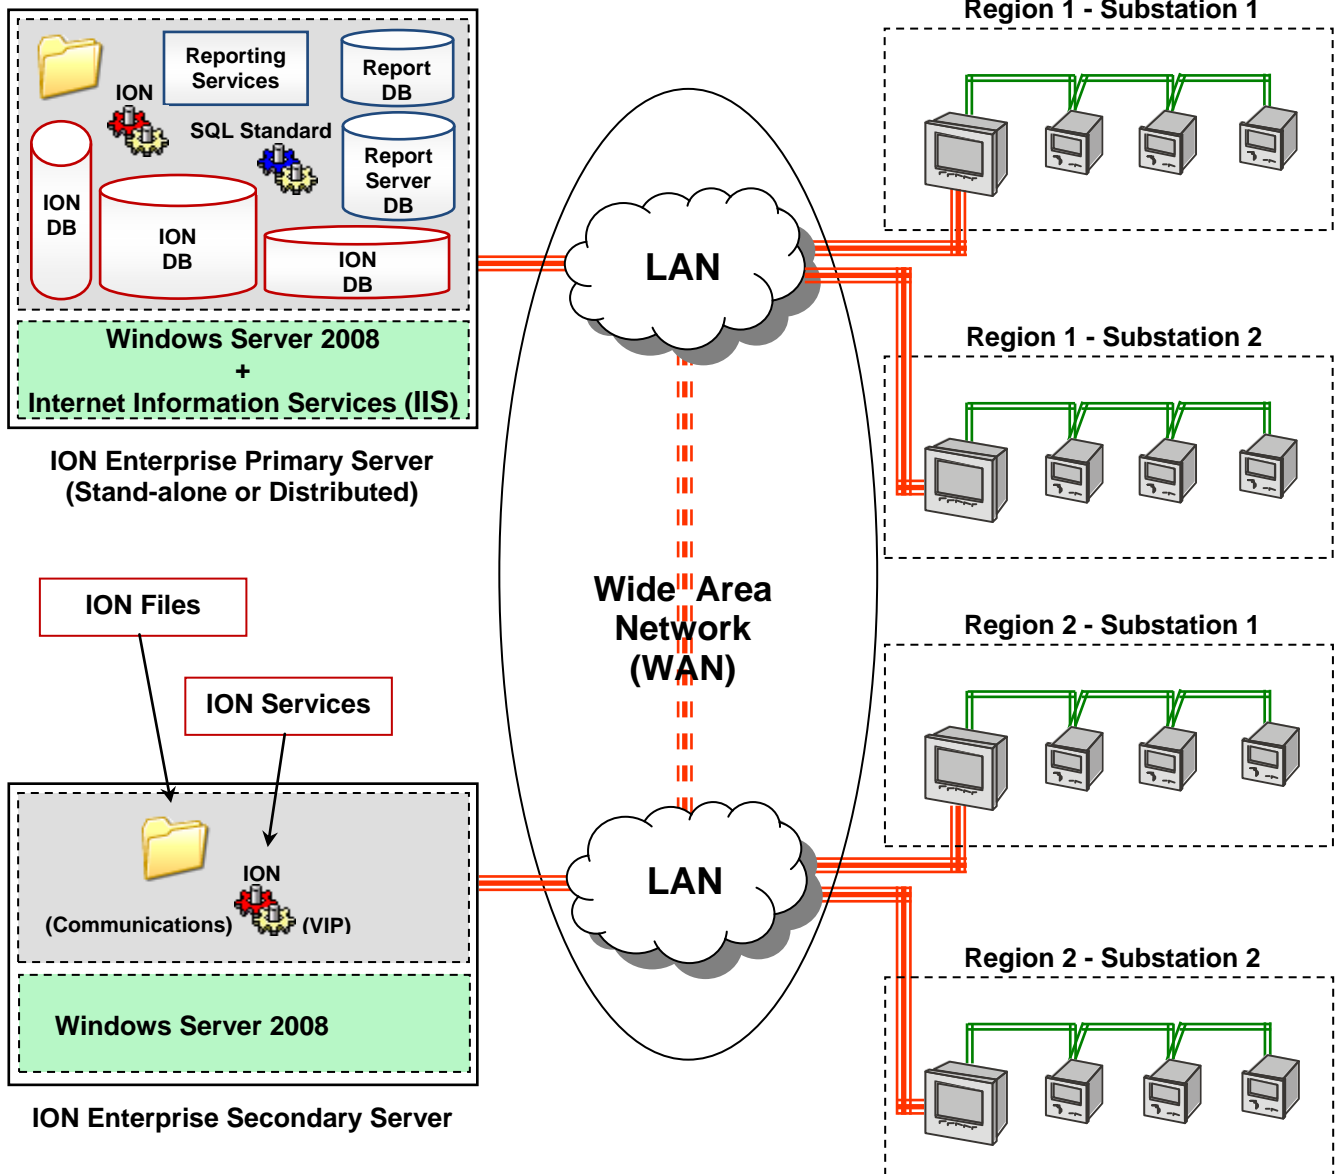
Reporting Services

Report DB

ION

SQL Standard

Report Server DB

ION DB

ION DB

ION DB

Windows Server 2008
+
Internet Information Services (IIS)

ION Enterprise Primary Server
(Stand-alone or Distributed)

LAN

Wide Area Network (WAN)

LAN

Region 1 - Substation 1

Region 1 - Substation 2

Region 2 - Substation 1

Region 2 - Substation 2

ION Files

ION Services

ION

(Communications) (VIP)

Windows Server 2008

ION Enterprise Secondary Server